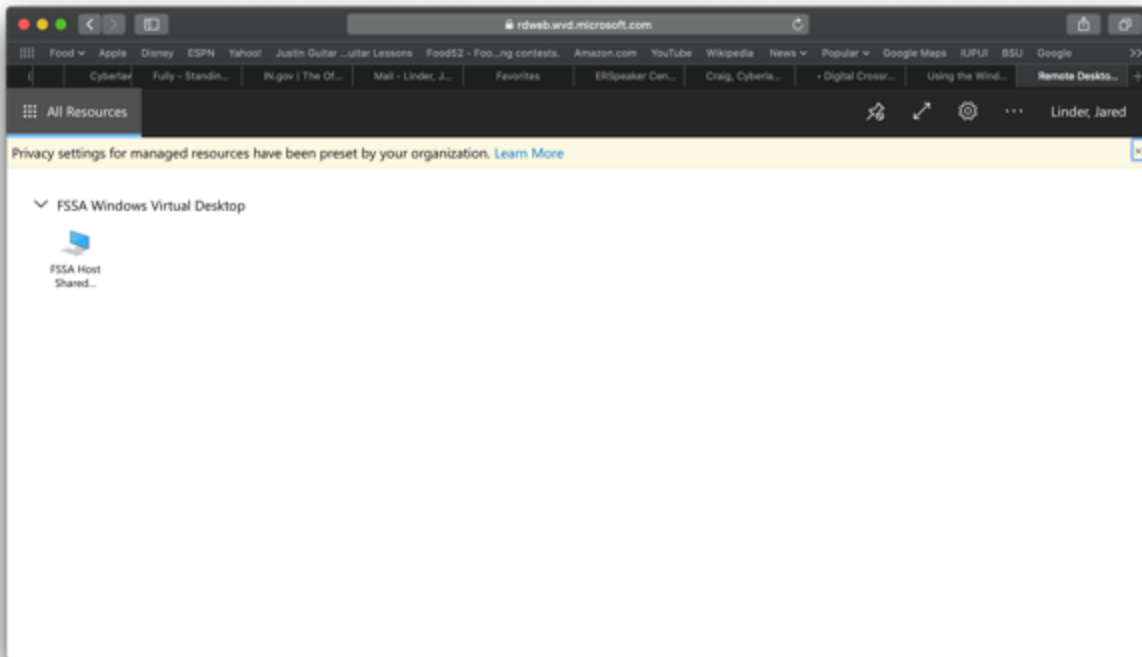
rdweb.wvd.microsoft.com

Food Apple Disney ESPN Yahoo! Justin Guitar ...uitar Lessons Food52 - Foo...ng contests. Amazon.com YouTube Wikipedia News Popular Google Maps IUPUI BSU Google

Cyberlav Fully - Standin... IN.gov | The Of... Mail - Linder, J... Favorites ERSpeaker Cen... Craig, Cyberla... • Digital Crossr... Using the Wind... Remote Deskto...

All Resources

Linder, Jared

Privacy settings for managed resources have been preset by your organization. Learn More

FSSA Windows Virtual Desktop

FSSA Host Shared...